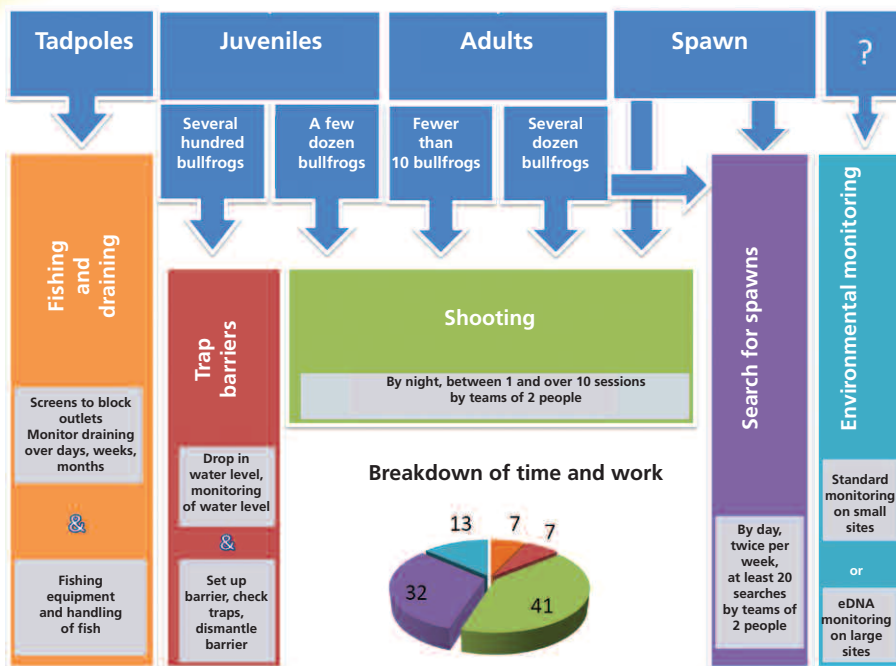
Tadpoles

Juveniles

Adults

Spawn

?

Several hundred bullfrogs

A few dozen bullfrogs

Fewer than 10 bullfrogs

Several dozen bullfrogs

Fishing and draining

Screens to block outlets Monitor draining over days, weeks, months

&

Fishing equipment and handling of fish

Trap barriers

Drop in water level, monitoring of water level

&

Set up barrier, check traps, dismantle barrier

Shooting

By night, between 1 and over 10 sessions by teams of 2 people

Breakdown of time and work

13

7

7

32

41

Search for spawns

By day, twice per week, at least 20 searches by teams of 2 people

Environmental monitoring

Standard monitoring on small sites

or

eDNA monitoring on large sites